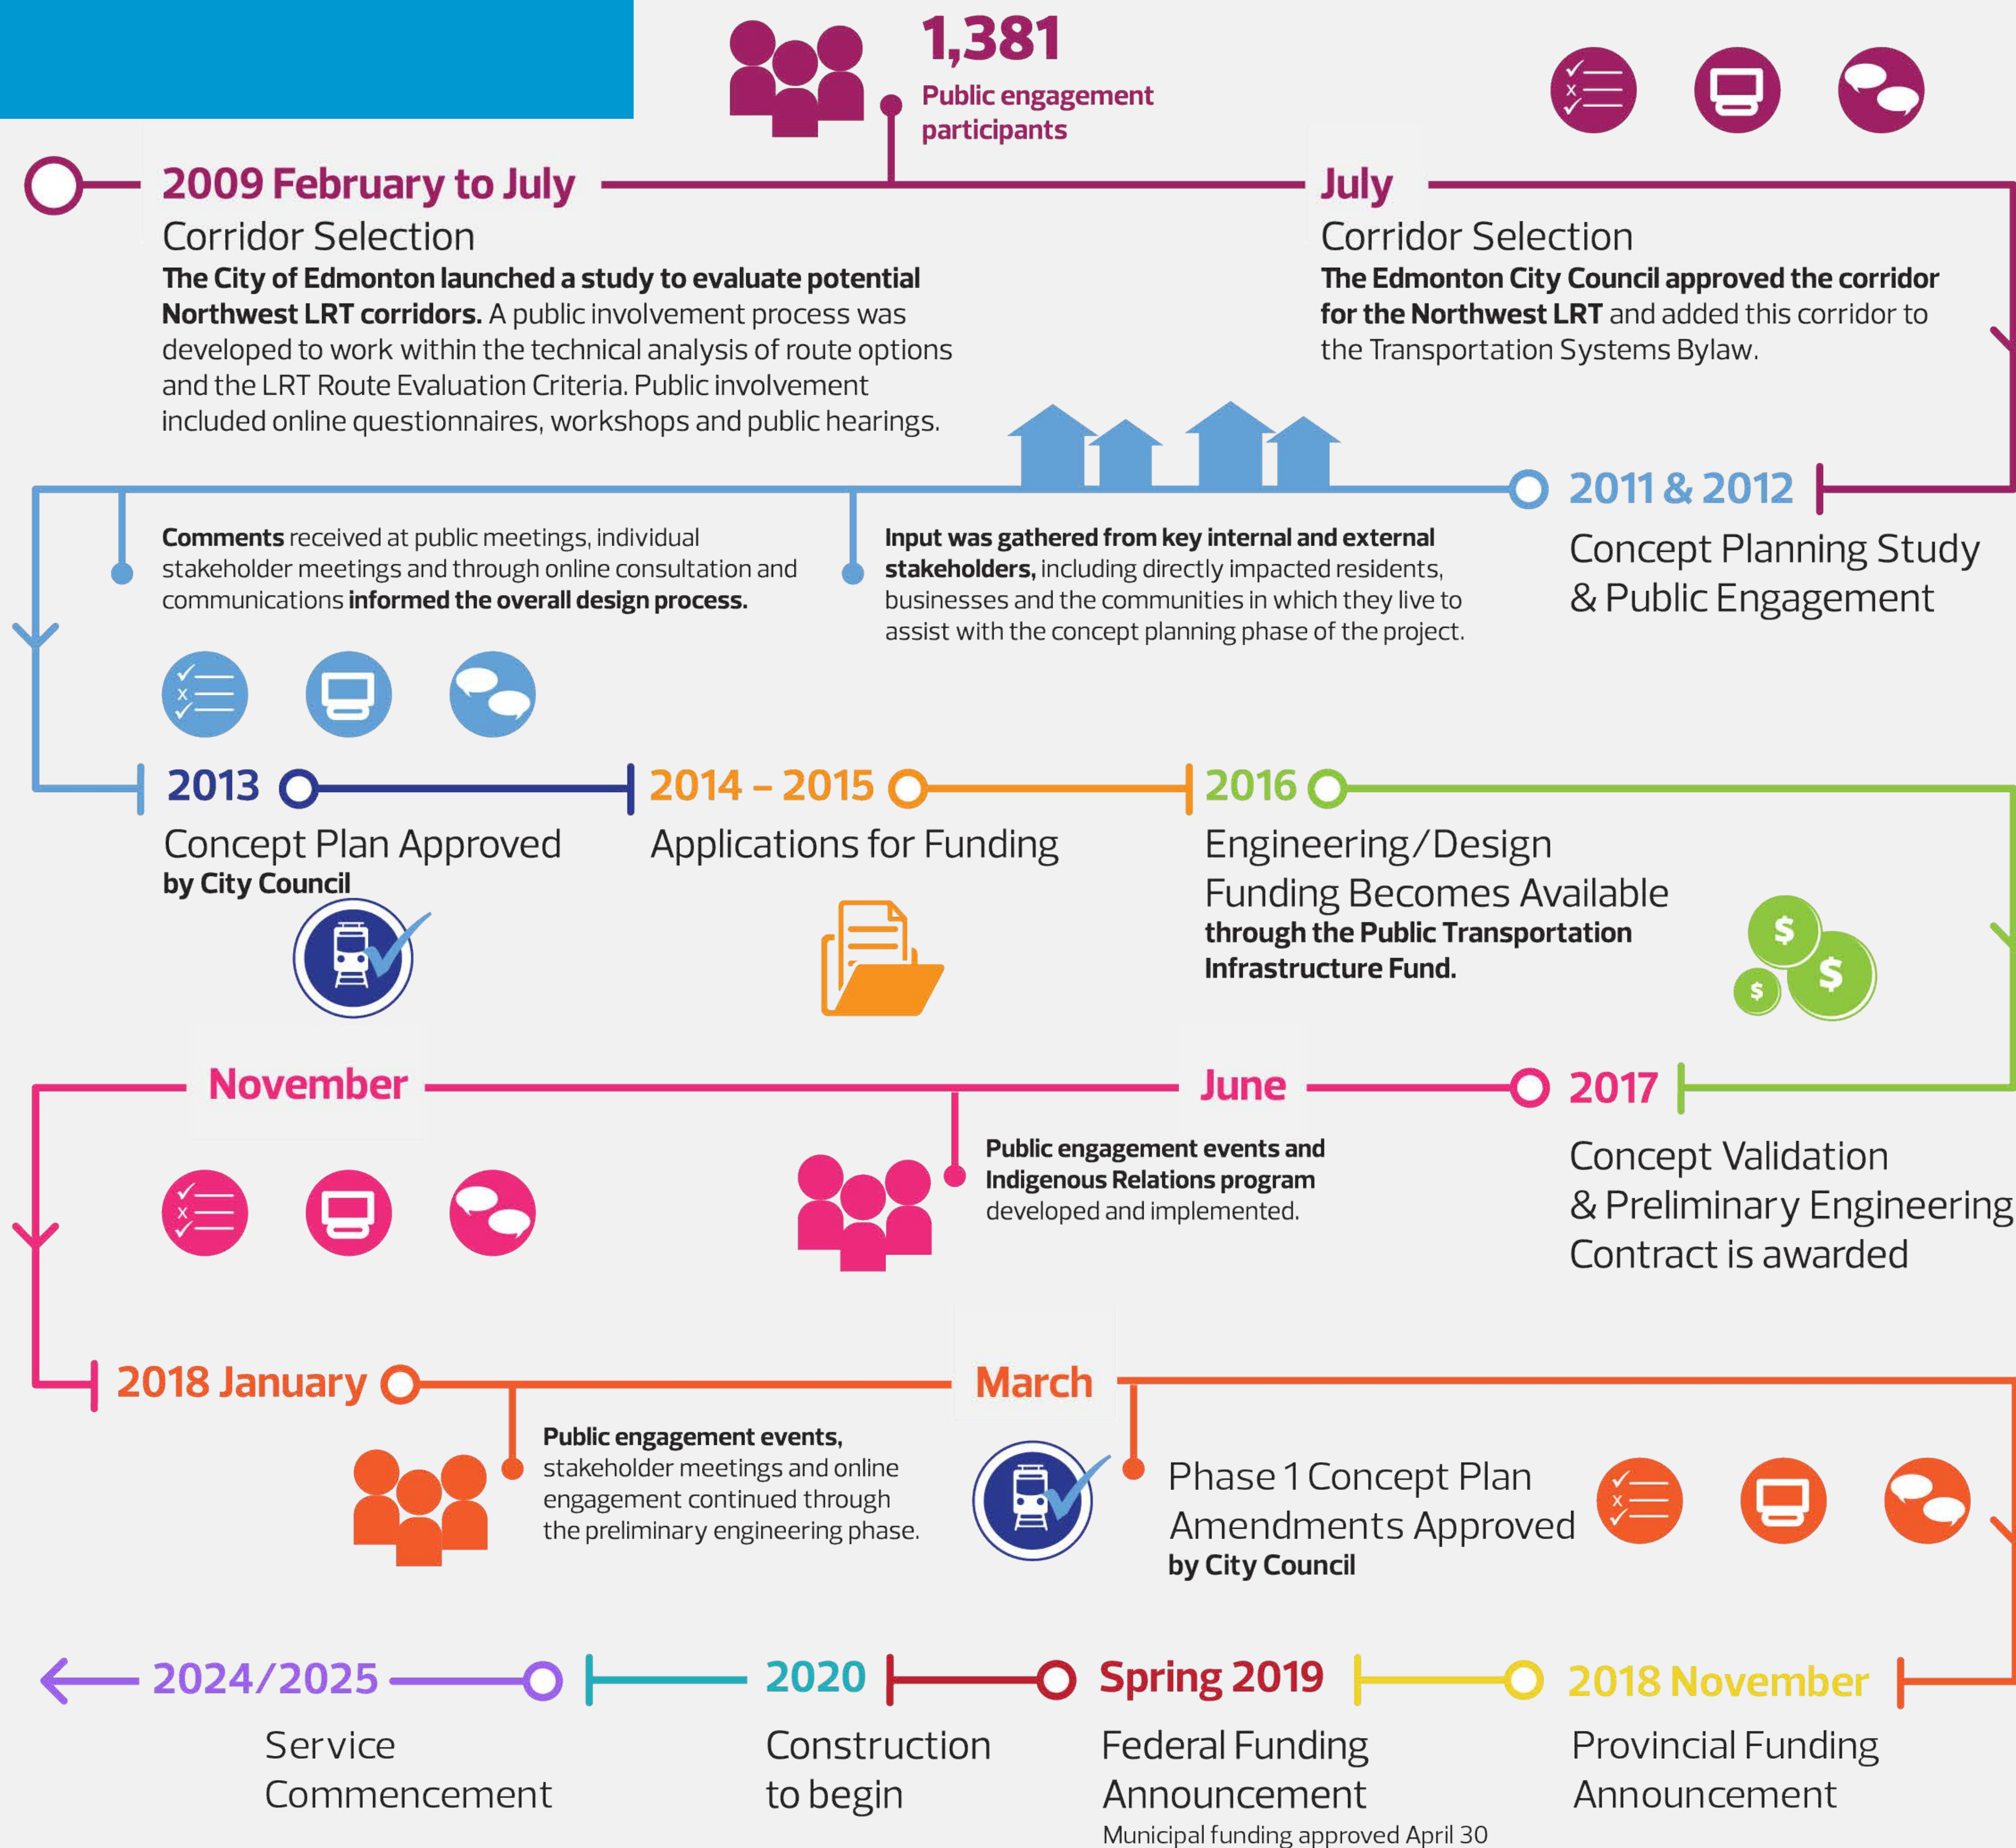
1,381
Public engagement participants

2009 February to July
Corridor Selection
The City of Edmonton launched a study to evaluate potential Northwest LRT corridors. A public involvement process was developed to work within the technical analysis of route options and the LRT Route Evaluation Criteria. Public involvement included online questionnaires, workshops and public hearings.

July
Corridor Selection
The Edmonton City Council approved the corridor for the Northwest LRT and added this corridor to the Transportation Systems Bylaw.

2011 & 2012
Concept Planning Study & Public Engagement

Comments received at public meetings, individual stakeholder meetings and through online consultation and communications informed the overall design process.

Input was gathered from key internal and external stakeholders, including directly impacted residents, businesses and the communities in which they live to assist with the concept planning phase of the project.

2013
Concept Plan Approved
by City Council

2014 – 2015
Applications for Funding

2016
Engineering/Design Funding Becomes Available
through the Public Transportation Infrastructure Fund.

$
$
$

November

June

2017
Concept Validation & Preliminary Engineering Contract is awarded

Public engagement events and Indigenous Relations program developed and implemented.

2018 January

March

Public engagement events, stakeholder meetings and online engagement continued through the preliminary engineering phase.

Phase 1 Concept Plan Amendments Approved
by City Council

2024/2025
Service Commencement

2020
Construction to begin

Spring 2019
Federal Funding Announcement
Municipal funding approved April 30

2018 November
Provincial Funding Announcement